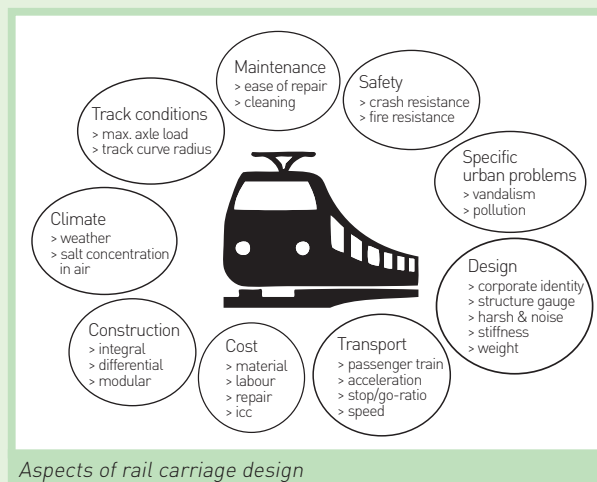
Maintenance
> ease of repair
> cleaning

Safety
> crash resistance
> fire resistance

Track conditions
> max. axle load
> track curve radius

Specific urban problems
> vandalism
> pollution

Climate
> weather
> salt concentration in air

Design
> corporate identity
> structure gauge
> harsh & noise
> stiffness
> weight

Construction
> integral
> differential
> modular

Cost
> material
> labour
> repair
> icc

Transport
> passenger train
> acceleration
> stop/go-ratio
> speed

Aspects of rail carriage design